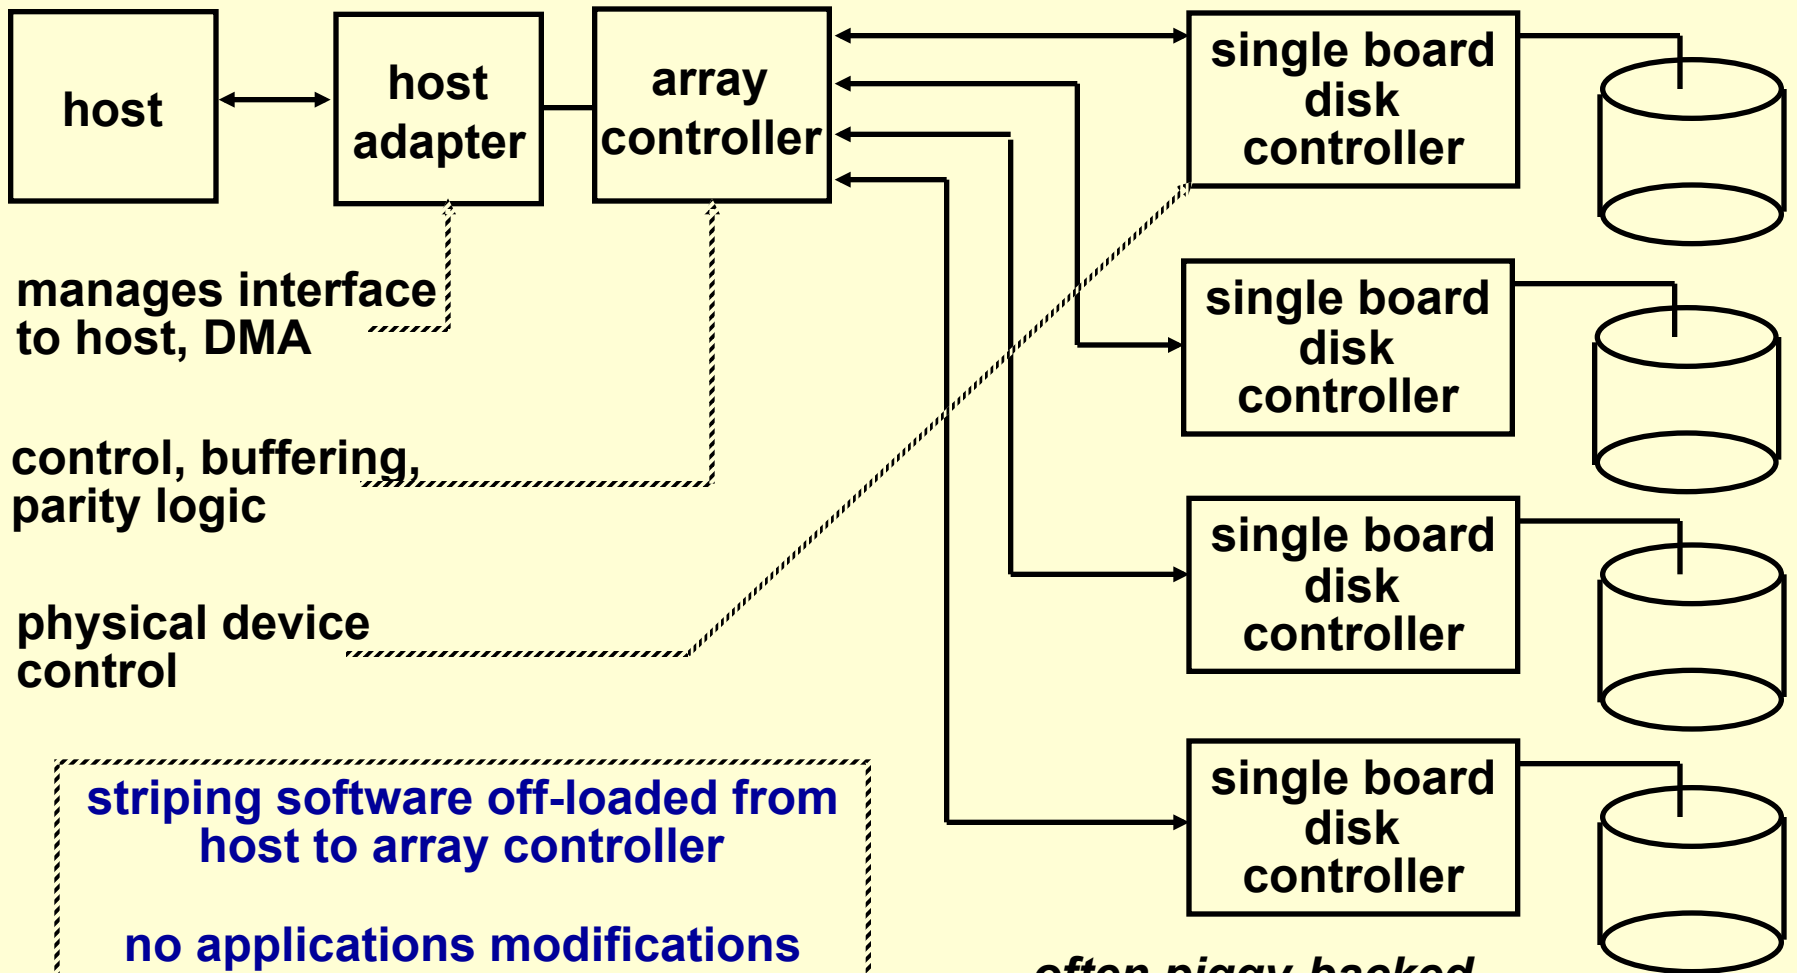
host

host adapter

array controller

single board disk controller

single board disk controller

single board disk controller

single board disk controller

manages interface to host, DMA

control, buffering, parity logic

physical device control

striping software off-loaded from host to array controller

no applications modifications

often piggy backed